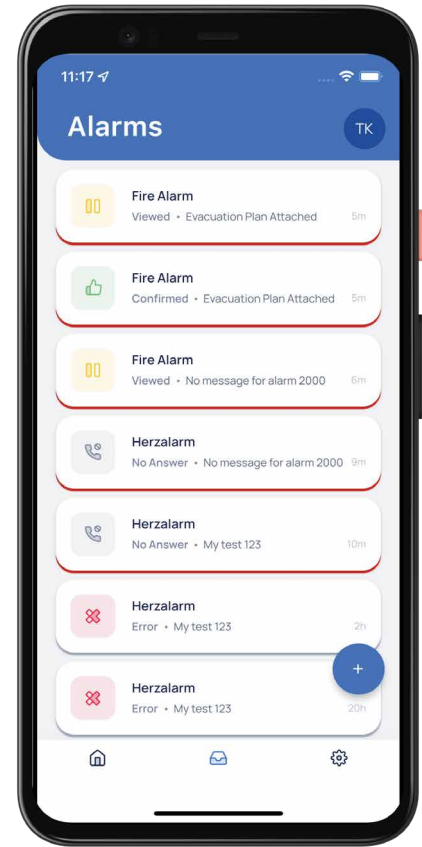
11:17

Alarms

TK

Fire Alarm
Viewed • Evacuation Plan Attached
5m

Fire Alarm
Confirmed • Evacuation Plan Attached
5m

Fire Alarm
Viewed • No message for alarm 2000
6m

Herzalarm
No Answer • No message for alarm 2000
9m

Herzalarm
No Answer • My test 123
10m

Herzalarm
Error • My test 123
2h

+

Herzalarm
Error • My test 123
20h